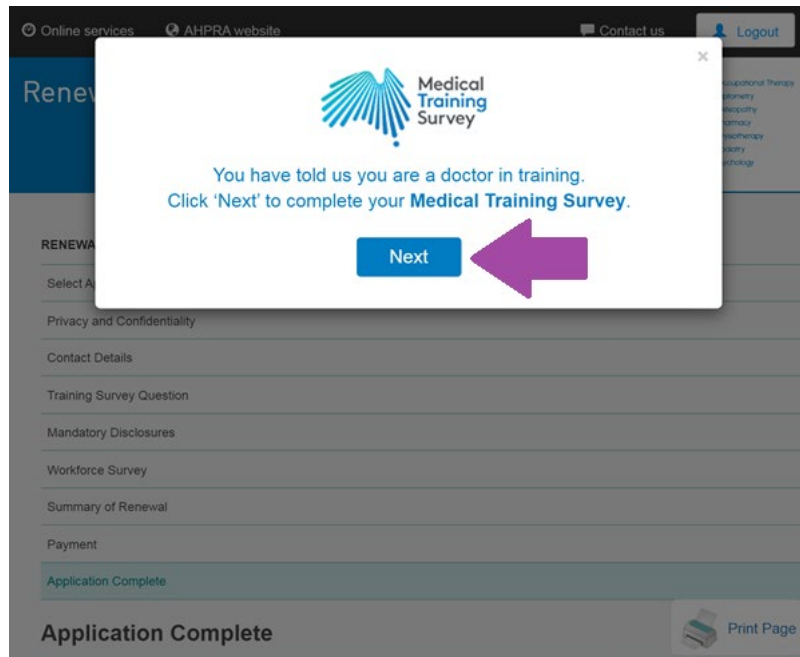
Online services AHPRA website Contact us Logout

Renew

Occupational Therapy
Optometry
Osteopathy
Pharmacy
Physiotherapy
Podiatry
Psychology

×

Medical Training Survey

You have told us you are a doctor in training.
Click 'Next' to complete your **Medical Training Survey**.

Next

RENEWA

Select A

Privacy and Confidentiality

Contact Details

Training Survey Question

Mandatory Disclosures

Workforce Survey

Summary of Renewal

Payment

Application Complete

Application Complete

Print Page